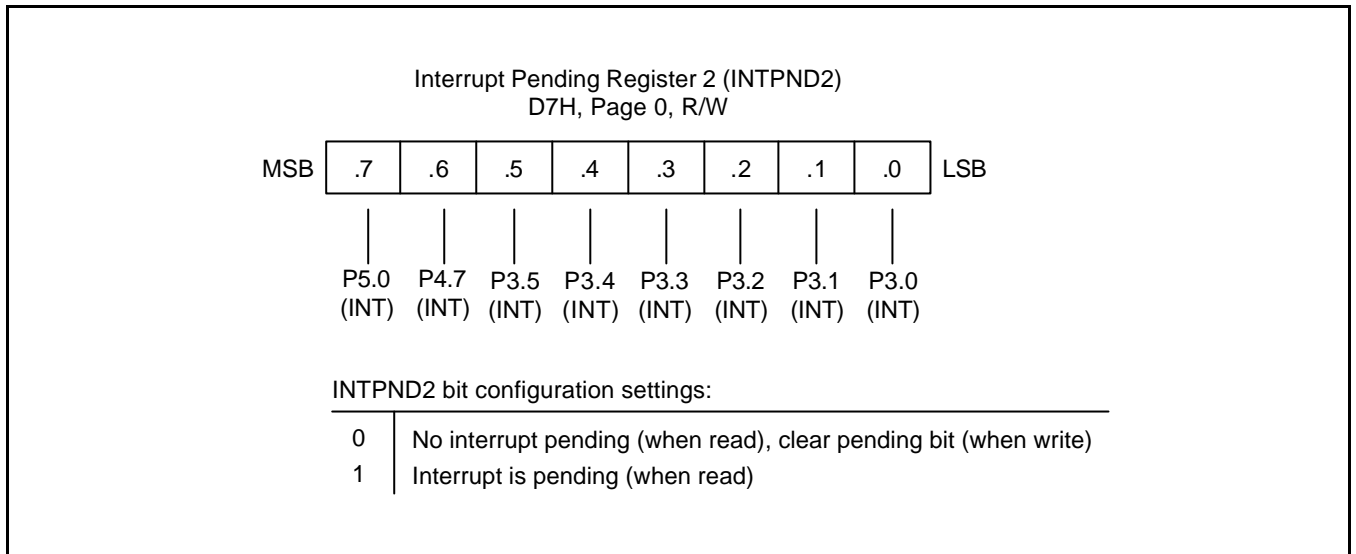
Interrupt Pending Register 2 (INTPND2)
D7H, Page 0, R/W

| MSB | .7 | .6 | .5 | .4 | .3 | .2 | .1 | .0 | LSB |
|---|---|---|---|---|---|---|---|---|---|

P5.0 (INT) P4.7 (INT) P3.5 (INT) P3.4 (INT) P3.3 (INT) P3.2 (INT) P3.1 (INT) P3.0 (INT)

INTPND2 bit configuration settings:

| | |
|---|---|
| 0 | No interrupt pending (when read), clear pending bit (when write) |
| 1 | Interrupt is pending (when read) |